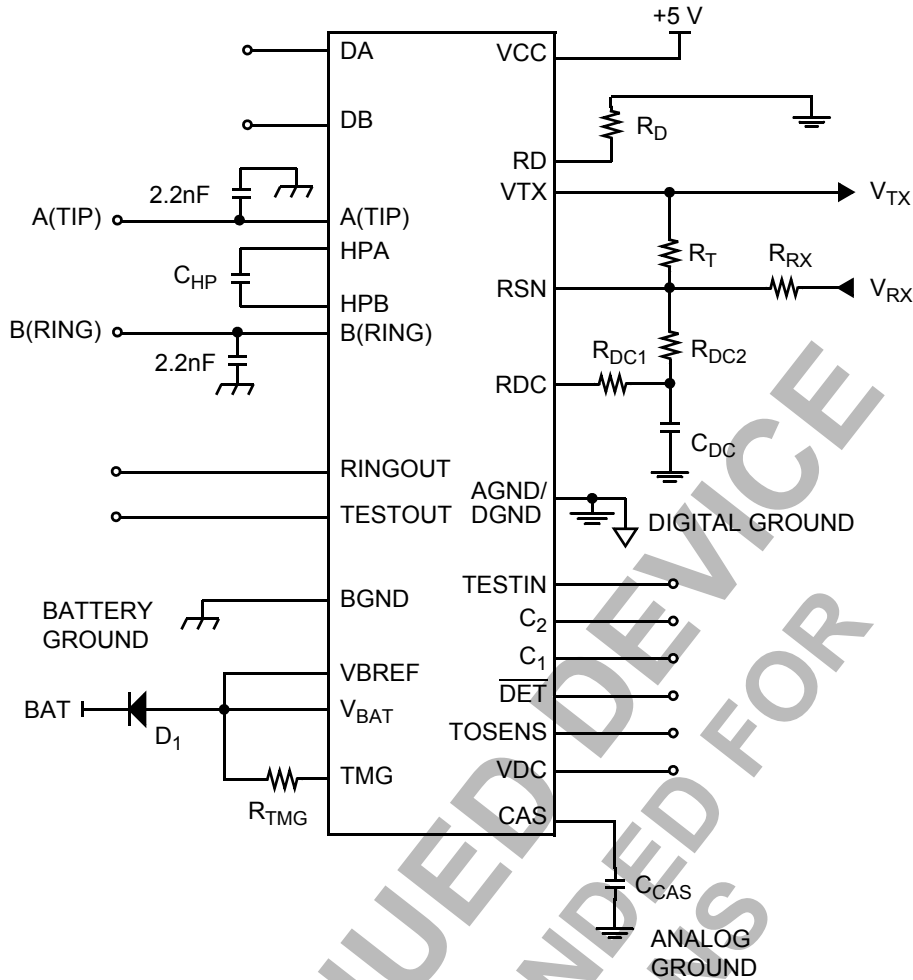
+5 V

DA
VCC
DB
$R_D$
RD
VTX
2.2nF
A(TIP)
A(TIP)
$V_{TX}$
HPA
$C_{HP}$
$R_T$
$R_{RX}$
HPB
RSN
$V_{RX}$
B(RING)
B(RING)
2.2nF
$R_{DC1}$
$R_{DC2}$
RDC
$C_{DC}$
RINGOUT
AGND/ DGND
TESTOUT
DIGITAL GROUND
TESTIN
BATTERY GROUND
BGND
$C_2$
$C_1$
VBREF
$\overline{DET}$
BAT
$V_{BAT}$
$D_1$
TOSENS
VDC
TMG
$R_{TMG}$
CAS
$C_{CAS}$
ANALOG GROUND

DISCONTINUED DEVICE
NOT RECOMMENDED FOR NEW DESIGNS